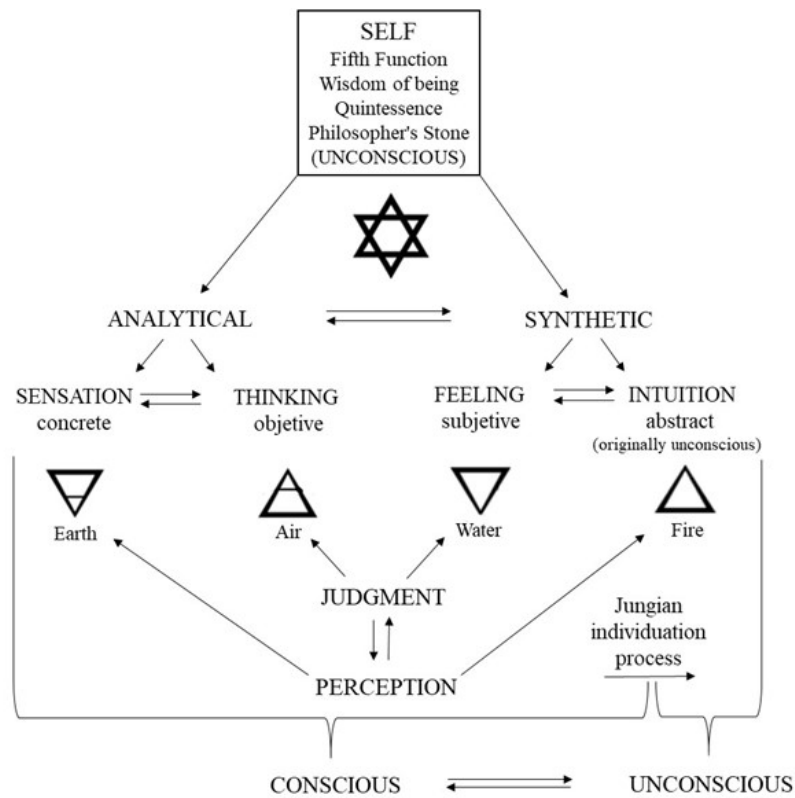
SELF
Fifth Function
Wisdom of being
Quintessence
Philosopher's Stone
(UNCONSCIOUS)

ANALYTICAL

SYNTHETIC

SENSATION
concrete

THINKING
objetive

FEELING
subjetive

INTUITION
abstract
(originally unconscious)

Earth

Air

Water

Fire

JUDGMENT

Jungian
individuation
process

PERCEPTION

CONSCIOUS

UNCONSCIOUS